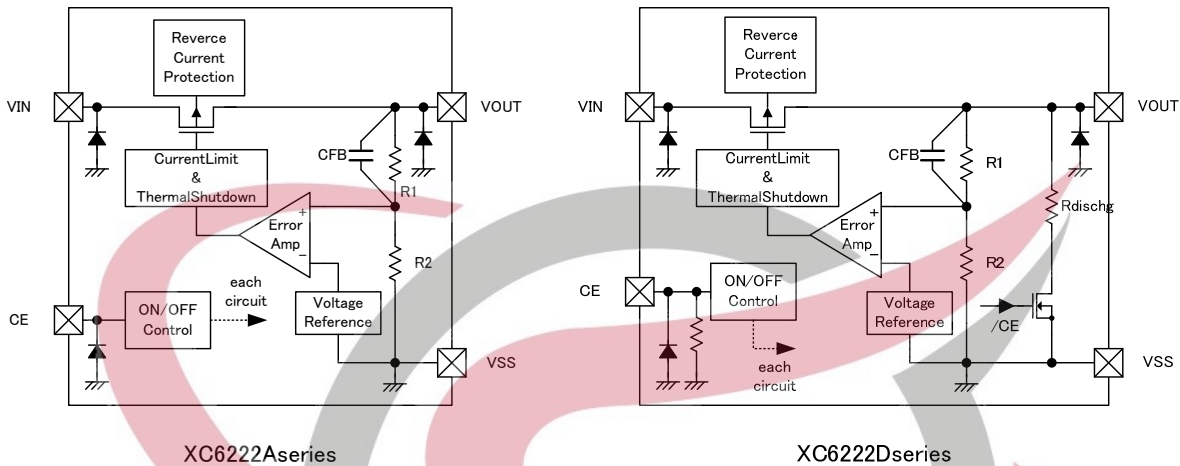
Reverce Current Protection

VIN

VOUT

CurrentLimit & ThermalShutdown

CFB

R1

Error Amp

+

−

R2

each circuit

CE

ON/OFF Control

Voltage Reference

VSS

XC6222Aseries

Reverce Current Protection

VIN

VOUT

CurrentLimit & ThermalShutdown

CFB

R1

Rdischg

Error Amp

+

−

R2

CE

ON/OFF Control

Voltage Reference

/CE

each circuit

VSS

XC6222Dseries